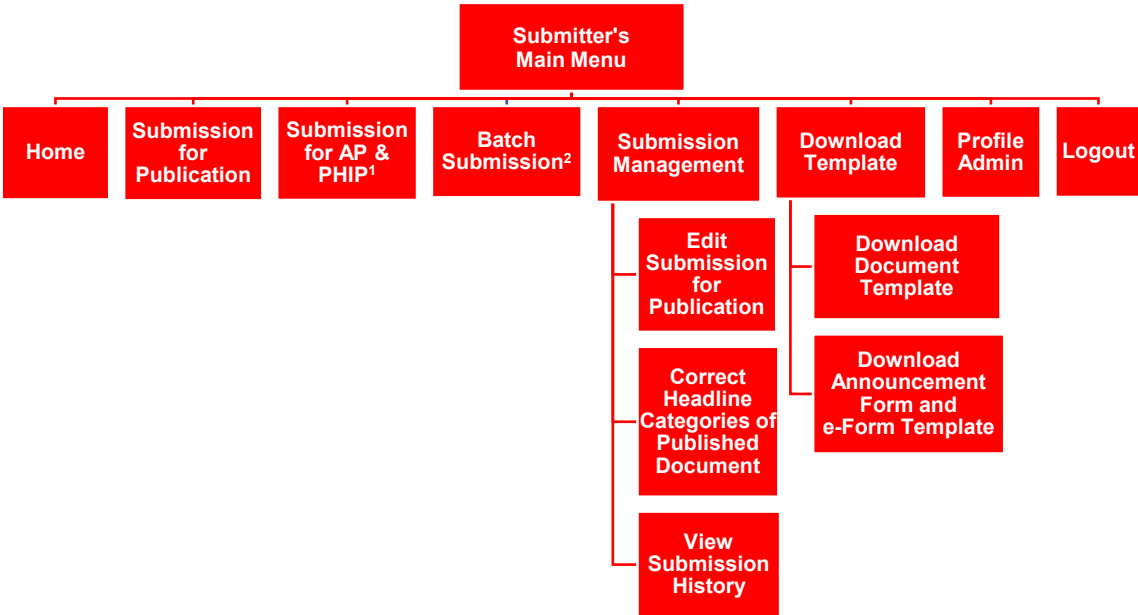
Submitter's Main Menu

Home

Submission for Publication

Submission for AP & PHIP$^1$

Batch Submission$^2$

Submission Management

Edit Submission for Publication

Correct Headline Categories of Published Document

View Submission History

Download Template

Download Document Template

Download Announcement Form and e-Form Template

Profile Admin

Logout